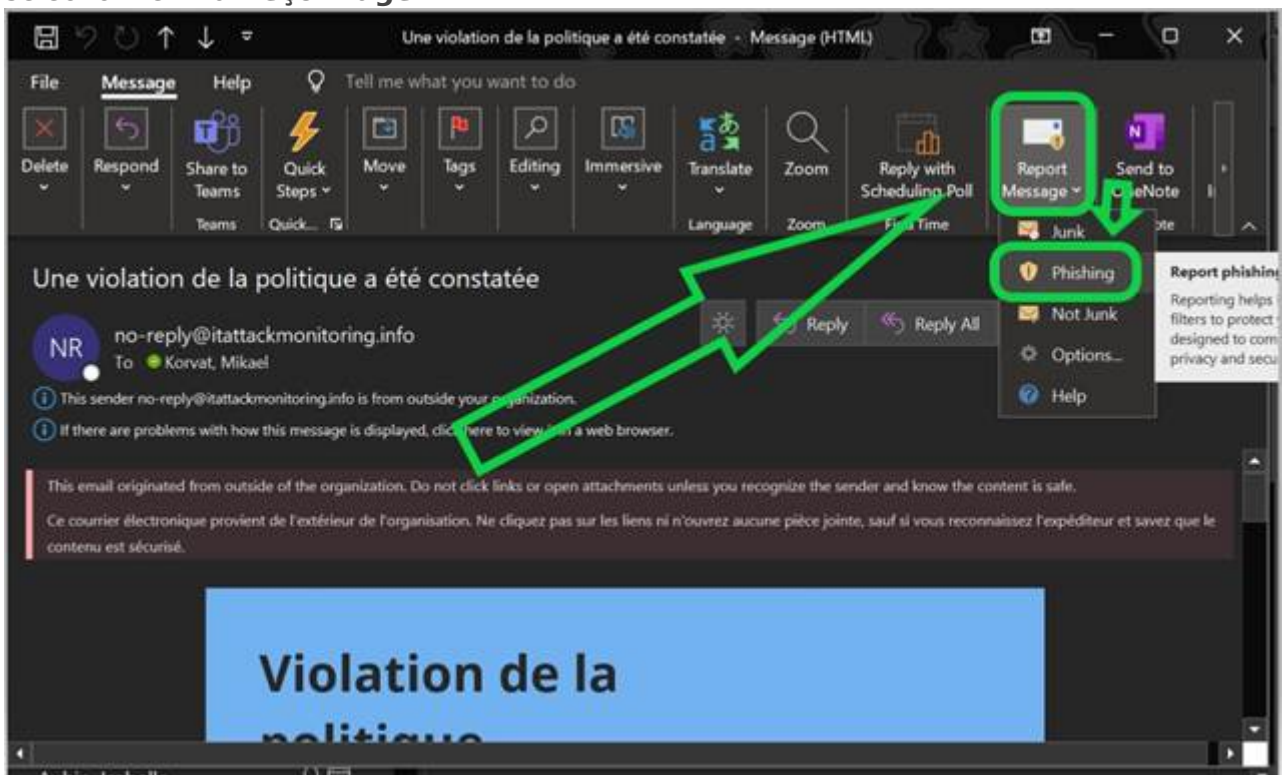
Une violation de la politique a été constatée - Message (HTML)

File Message Help Tell me what you want to do

Delete Respond Share to Teams Quick Steps Move Tags Editing Immersive Translate Zoom Reply with Scheduling Poll Report Message Send to OneNote

Teams Quick... Language Zoom Find Time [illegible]ote

Junk
Phishing
Not Junk
Options...
Help

Report phishin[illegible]
Reporting helps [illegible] filters to protect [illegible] designed to com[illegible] privacy and secu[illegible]

Une violation de la politique a été constatée

NR no-reply@itattackmonitoring.info
To Korvat, Mikael

Reply Reply All

This sender no-reply@itattackmonitoring.info is from outside your organization.
If there are problems with how this message is displayed, click here to view it in a web browser.

This email originated from outside of the organization. Do not click links or open attachments unless you recognize the sender and know the content is safe.

Ce courrier électronique provient de l'extérieur de l'organisation. Ne cliquez pas sur les liens ni n'ouvrez aucune pièce jointe, sauf si vous reconnaissez l'expéditeur et savez que le contenu est sécurisé.

Violation de la politique